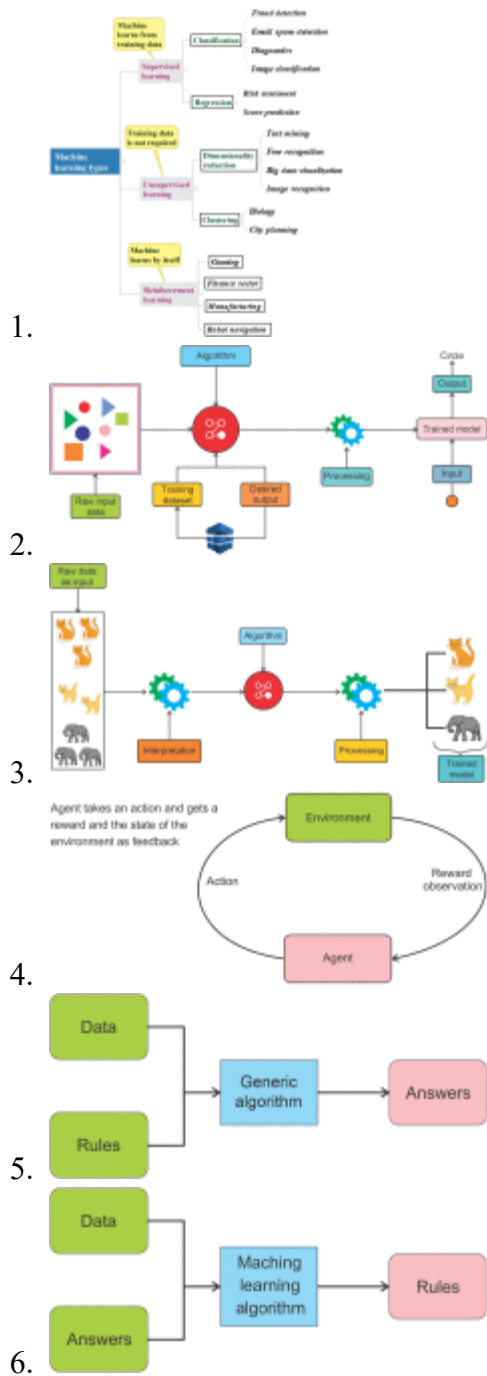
Machine learning types

Machine learns from training data

Supervised learning

Classification

Fraud detection

Email spam detection

Diagnostics

Image classification

Regression

Risk assessment

Score prediction

Training data is not required

Unsupervised learning

Dimensionality reduction

Text mining

Face recognition

Big data visualization

Image recognition

Clustering

Biology

City planning

Machine learns by itself

Reinforcement learning

Gaming

Finance sector

Manufacturing

Robot navigation

1.

Algorithm

Raw input data

Training dataset

Desired output

Processing

Circle

Output

Trained model

Input

2.

Raw data as input

Algorithm

Interpretation

Processing

Trained model

3.

Agent takes an action and gets a reward and the state of the environment as feedback

Environment

Action

Reward observation

Agent

4.

Data

Rules

Generic algorithm

Answers

5.

Data

Answers

Maching learning algorithm

Rules

6.